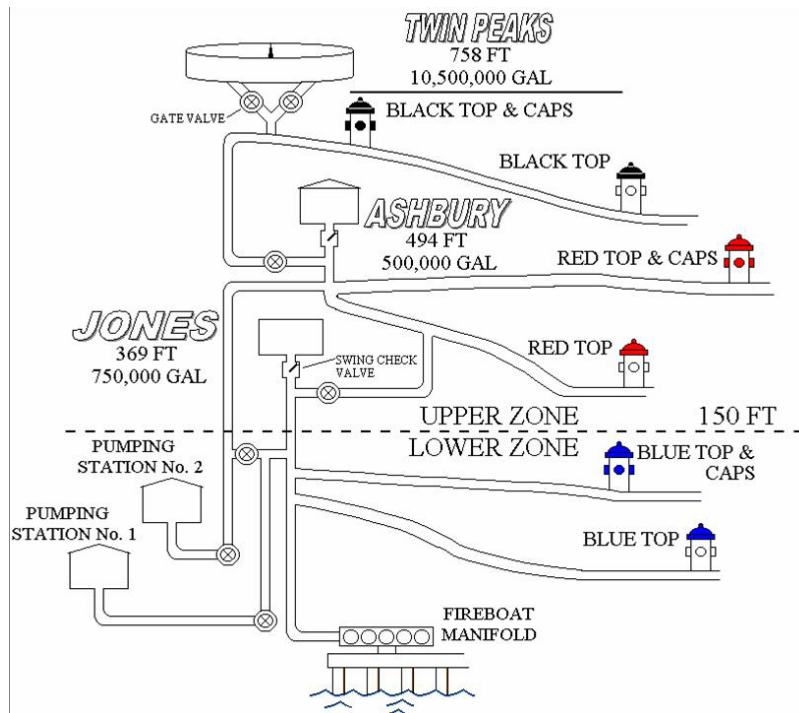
TWIN PEAKS
758 FT
10,500,000 GAL

GATE VALVE

BLACK TOP & CAPS

BLACK TOP

ASHBURY
494 FT
500,000 GAL

RED TOP & CAPS

JONES
369 FT
750,000 GAL

SWING CHECK VALVE

RED TOP

UPPER ZONE

150 FT

LOWER ZONE

PUMPING STATION No. 2

BLUE TOP & CAPS

PUMPING STATION No. 1

BLUE TOP

FIREBOAT MANIFOLD